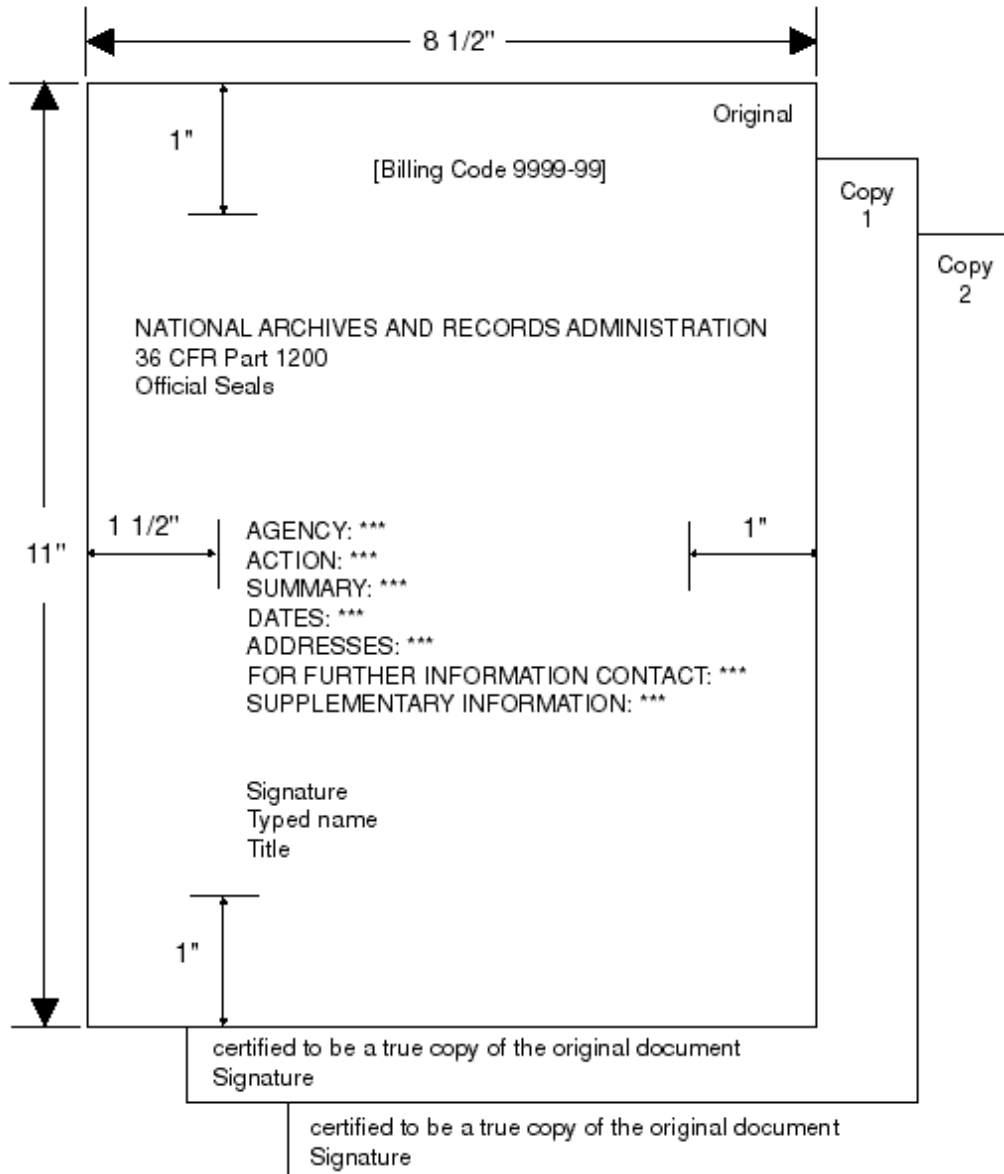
8 1/2"

1"

Original

[Billing Code 9999-99]

Copy 1

Copy 2

11"

NATIONAL ARCHIVES AND RECORDS ADMINISTRATION
36 CFR Part 1200
Official Seals

1 1/2"

1"

AGENCY: ***
ACTION: ***
SUMMARY: ***
DATES: ***
ADDRESSES: ***
FOR FURTHER INFORMATION CONTACT: ***
SUPPLEMENTARY INFORMATION: ***

Signature
Typed name
Title

1"

certified to be a true copy of the original document
Signature

certified to be a true copy of the original document
Signature